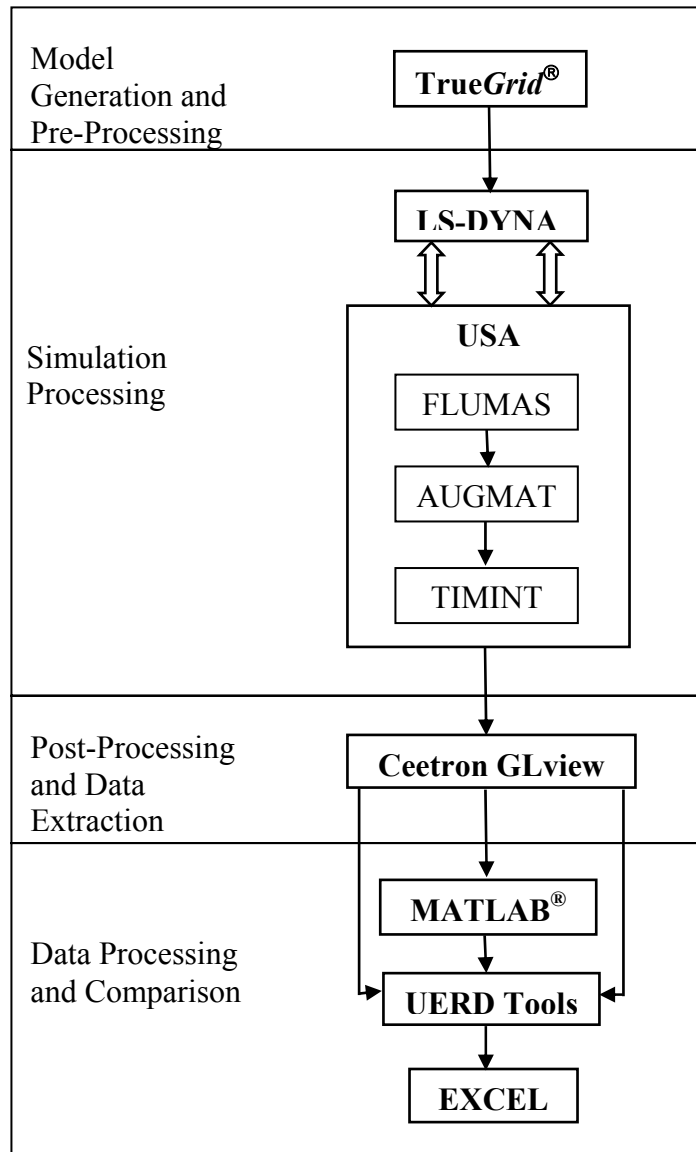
Model Generation and Pre-Processing

True*Grid*®

Simulation Processing

LS-DYNA

USA

FLUMAS

AUGMAT

TIMINT

Post-Processing and Data Extraction

Ceetron GLview

Data Processing and Comparison

MATLAB®

UERD Tools

EXCEL